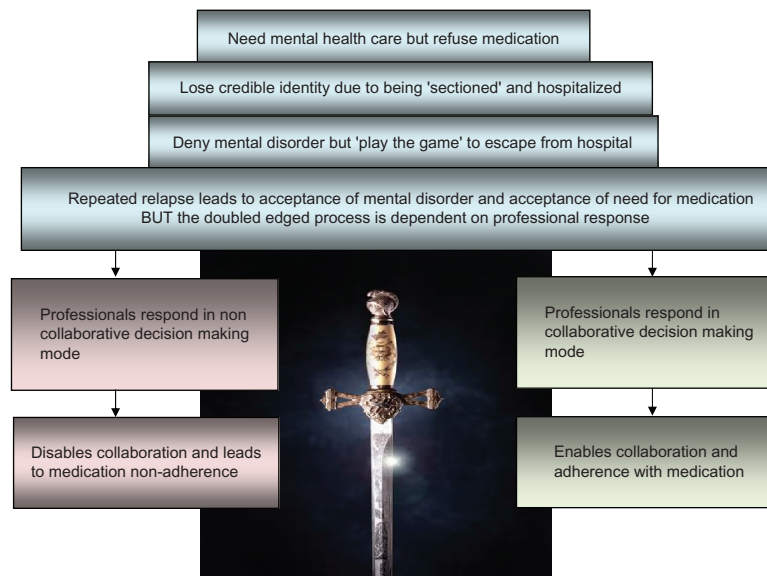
Need mental health care but refuse medication

Lose credible identity due to being 'sectioned' and hospitalized

Deny mental disorder but 'play the game' to escape from hospital

Repeated relapse leads to acceptance of mental disorder and acceptance of need for medication BUT the doubled edged process is dependent on professional response

Professionals respond in non collaborative decision making mode

Disables collaboration and leads to medication non-adherence

Professionals respond in collaborative decision making mode

Enables collaboration and adherence with medication